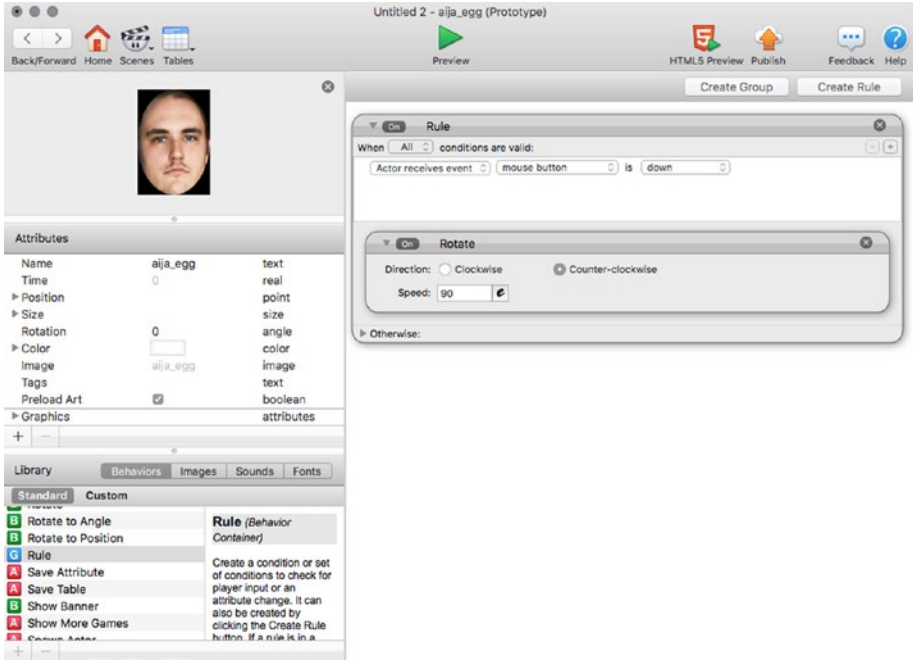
Untitled 2 - aija_egg (Prototype)

Back/Forward Home Scenes Tables

Preview

HTML5 Preview Publish

Feedback Help

Create Group Create Rule

On Rule

When All conditions are valid:

Actor receives event mouse button is down

On Rotate

Direction: Clockwise Counter-clockwise

Speed: 90 e

Otherwise:

Attributes

| | | |
|---|---|---|
| Name | aija_egg | text |
| Time | 0 | real |
| Position | | point |
| Size | | size |
| Rotation | 0 | angle |
| Color | | color |
| Image | aija_egg | image |
| Tags | | text |
| Preload Art | | boolean |
| Graphics | | attributes |

+ −

Library Behaviors Images Sounds Fonts

Standard Custom

B Rotate to Angle
B Rotate to Position
G Rule
A Save Attribute
A Save Table
B Show Banner
A Show More Games
A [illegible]

Rule (Behavior Container)

Create a condition or set of conditions to check for player input or an attribute change. It can also be created by clicking the Create Rule button. If a rule is in a

+ −